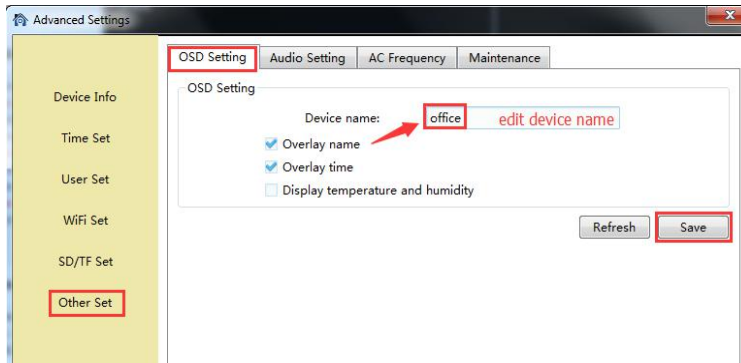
Advanced Settings

Device Info

Time Set

User Set

WiFi Set

SD/TF Set

Other Set

OSD Setting | Audio Setting | AC Frequency | Maintenance

OSD Setting

Device name: office edit device name

Overlay name

Overlay time

Display temperature and humidity

Refresh

Save